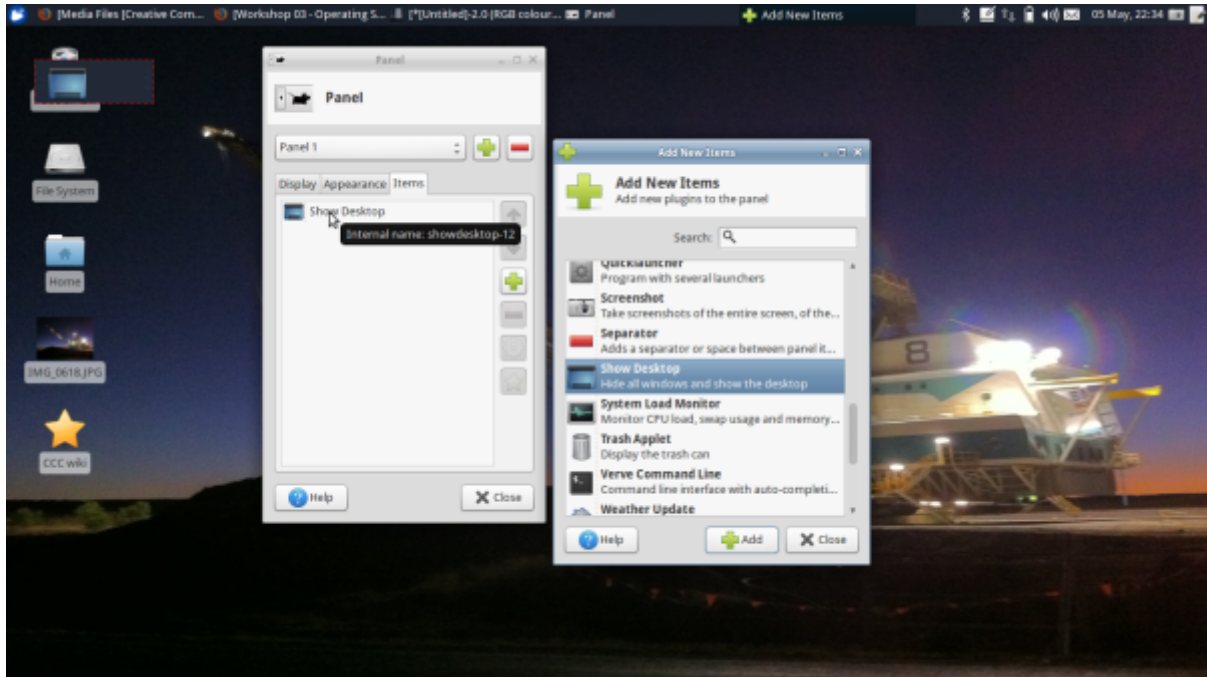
[Media Files [Creative Com... [Workshop 03 - Operating S... [*[Untitled]-2.0 (RGB colour... Panel Add New Items 05 May, 22:34

File System

Home

IMG_0618.JPG

CCC wiki

Panel

Panel

Panel 1

Display Appearance Items

Show Desktop

Internal name: showdesktop-12

Help

Close

Add New Items

Add New Items
Add new plugins to the panel

Search:

Quicklauncher
Program with several launchers

Screenshot
Take screenshots of the entire screen, of the...

Separator
Adds a separator or space between panel it...

Show Desktop
Hide all windows and show the desktop

System Load Monitor
Monitor CPU load, swap usage and memory...

Trash Applet
Display the trash can

Verve Command Line
Command line interface with auto-completi...

Weather Update

Help

Add

Close